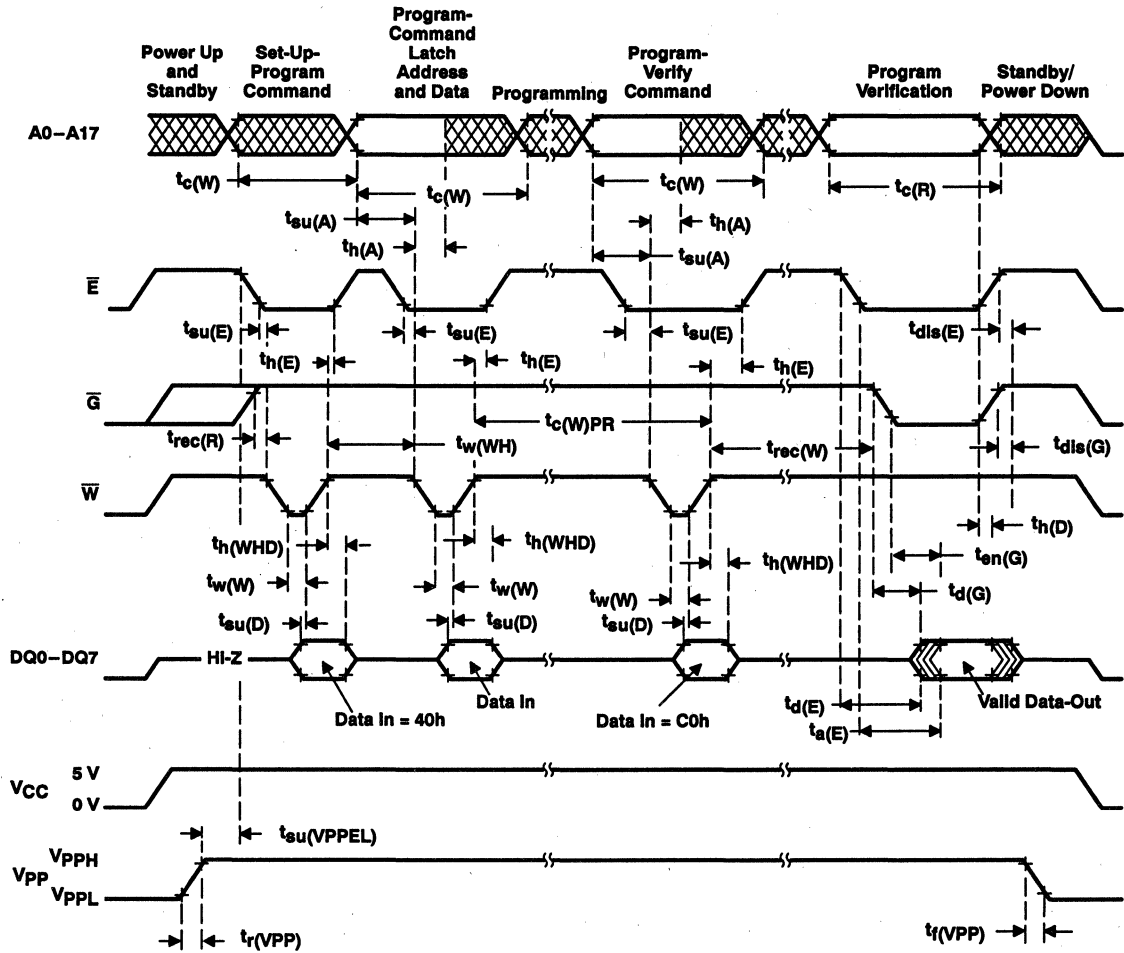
Power Up and Standby

Set-Up-Program Command

Program-Command Latch Address and Data

Programming

Program-Verify Command

Program Verification

Standby/ Power Down

A0–A17

$t_{c(W)}$

$t_{c(W)}$

$t_{c(W)}$

$t_{c(R)}$

$t_{su(A)}$

$t_{h(A)}$

$t_{h(A)}$

$t_{su(A)}$

$\overline{E}$

$t_{su(E)}$

$t_{su(E)}$

$t_{su(E)}$

$t_{dis(E)}$

$t_{h(E)}$

$t_{h(E)}$

$t_{h(E)}$

$\overline{G}$

$t_{c(W)PR}$

$t_{rec(R)}$

$t_{w(WH)}$

$t_{rec(W)}$

$t_{dis(G)}$

$\overline{W}$

$t_{h(D)}$

$t_{h(WHD)}$

$t_{h(WHD)}$

$t_{h(WHD)}$

$t_{en(G)}$

$t_{w(W)}$

$t_{w(W)}$

$t_{w(W)}$

$t_{d(G)}$

$t_{su(D)}$

$t_{su(D)}$

$t_{su(D)}$

DQ0–DQ7

HI-Z

Data In = 40h

Data In

Data In = C0h

$t_{d(E)}$

$t_{a(E)}$

Valid Data-Out

$V_{CC}$

5 V

0 V

$t_{su(VPPEL)}$

$V_{PP}$

$V_{PPH}$

$V_{PPL}$

$t_{r(VPP)}$

$t_{f(VPP)}$